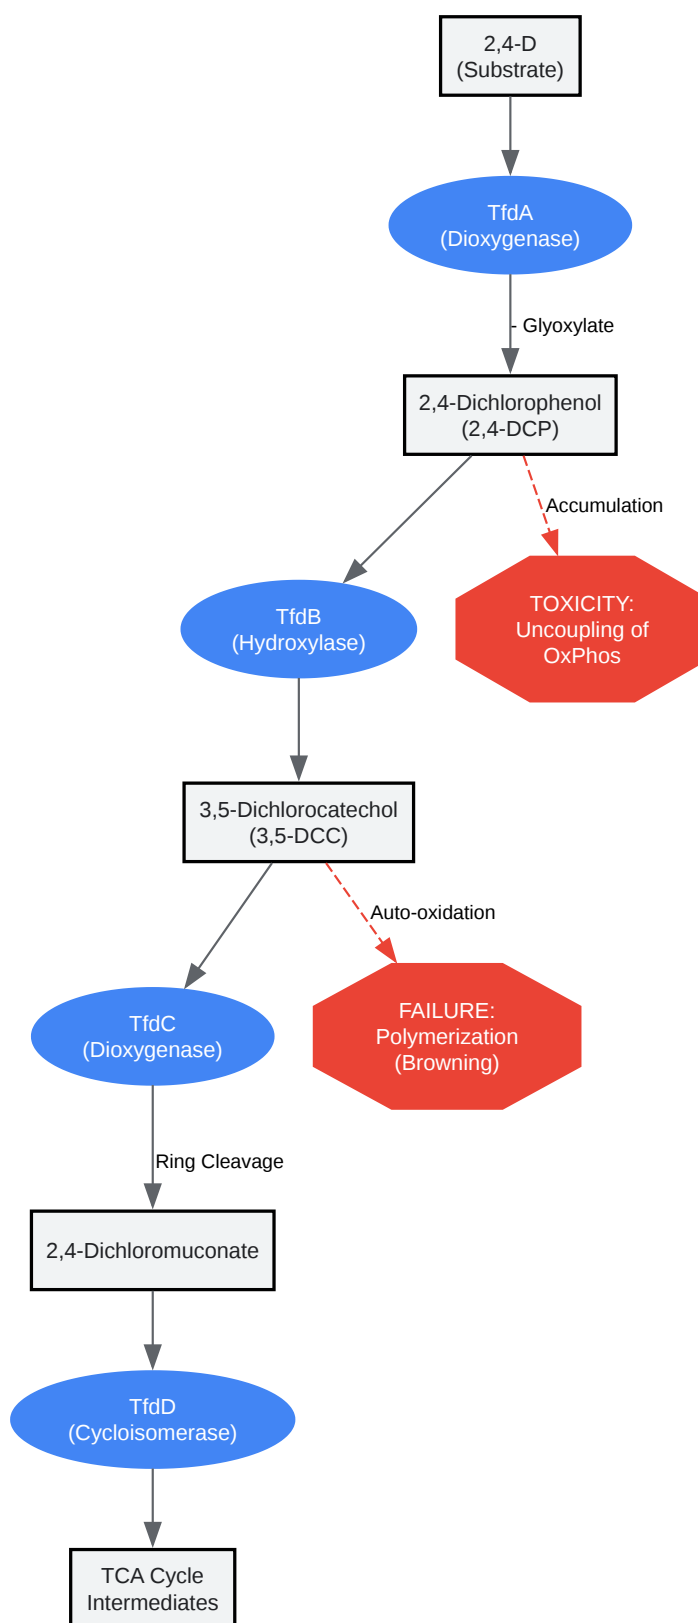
2,4-D
(Substrate)

TfdA
(Dioxygenase)

- Glyoxylate

2,4-Dichlorophenol
(2,4-DCP)

Accumulation

TfdB
(Hydroxylase)

TOXICITY:
Uncoupling of
OxPhos

3,5-Dichlorocatechol
(3,5-DCC)

Auto-oxidation

TfdC
(Dioxygenase)

FAILURE:
Polymerization
(Browning)

Ring Cleavage

2,4-Dichloromuconate

TfdD
(Cycloisomerase)

TCA Cycle
Intermediates